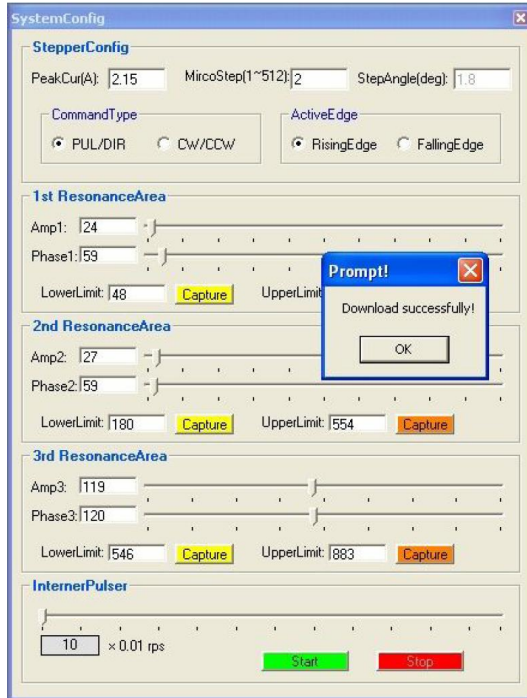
SystemConfig

StepperConfig

PeakCur(A): 2.15 MircoStep(1~512): 2 StepAngle(deg): 1.8

CommandType
PUL/DIR CW/CCW

ActiveEdge
RisingEdge FallingEdge

1st ResonanceArea

Amp1: 24

Phase1: 59

LowerLimit: 48 Capture UpperLimit

Prompt!

Download successfully!

OK

2nd ResonanceArea

Amp2: 27

Phase2: 59

LowerLimit: 180 Capture UpperLimit: 554 Capture

3rd ResonanceArea

Amp3: 119

Phase3: 120

LowerLimit: 546 Capture UpperLimit: 883 Capture

InternerPulser

10 × 0.01 rps

Start Stop